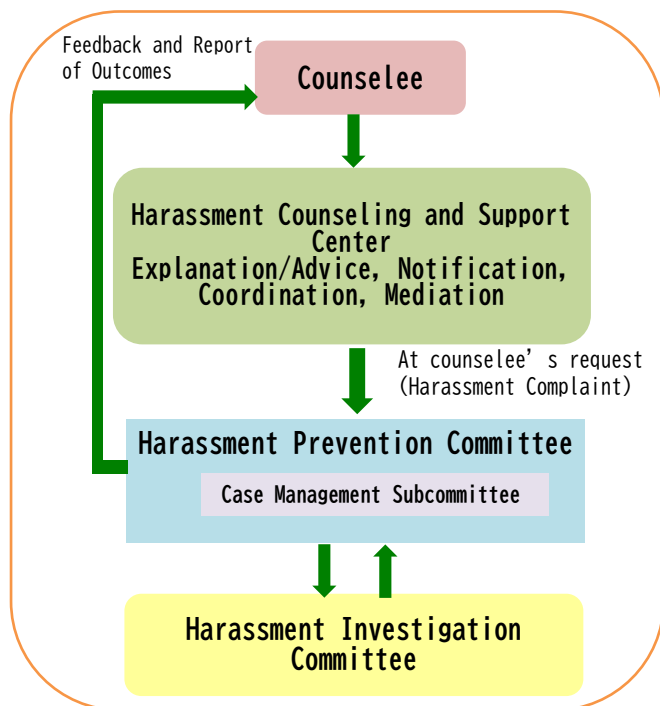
Feedback and Report of Outcomes

Counselee

Harassment Counseling and Support Center
Explanation/Advice, Notification, Coordination, Mediation

At counselee’ s request (Harassment Complaint)

Harassment Prevention Committee

Case Management Subcommittee

Harassment Investigation Committee